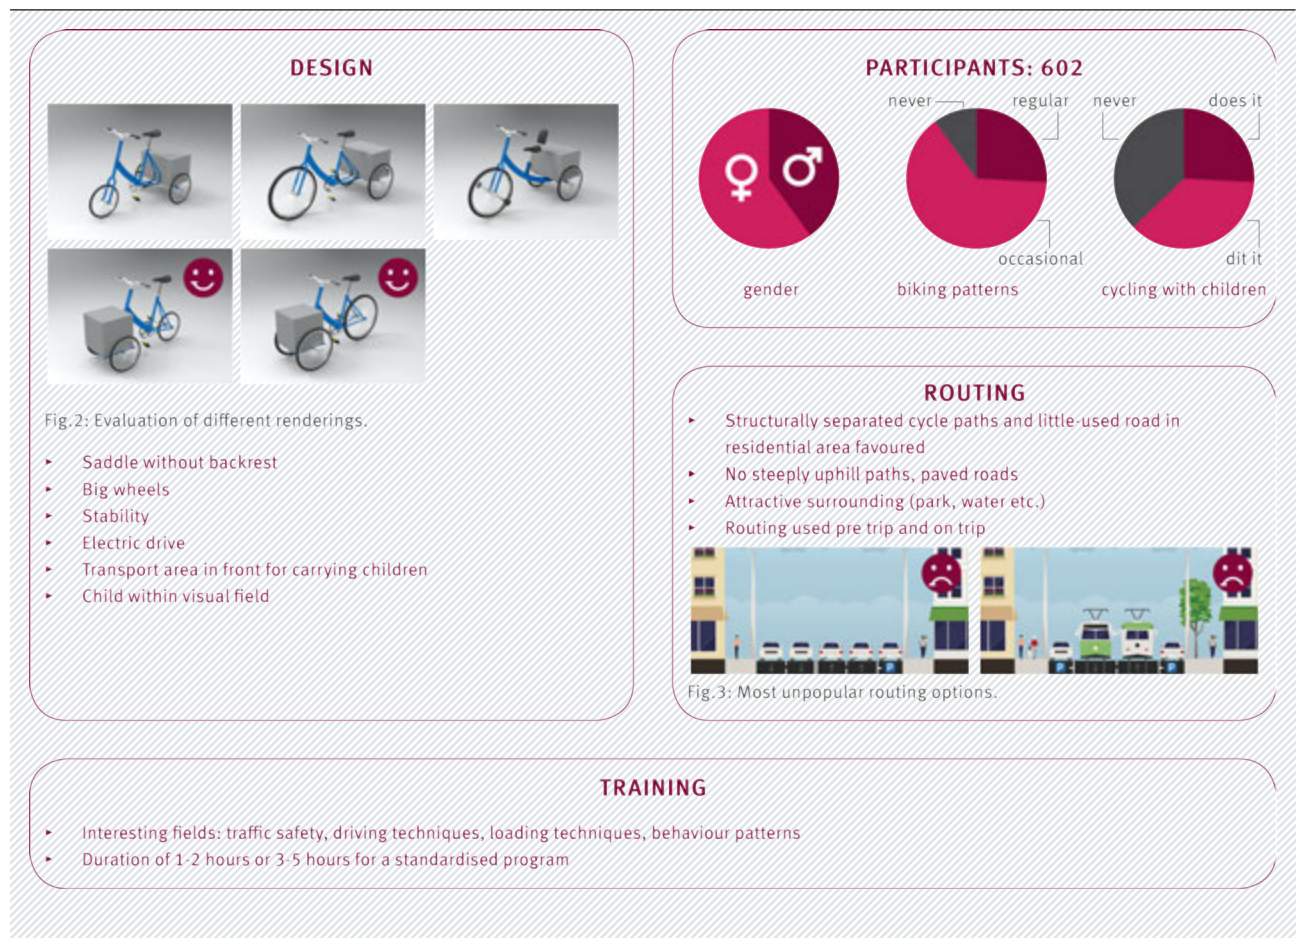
DESIGN

Fig.2: Evaluation of different renderings.

- Saddle without backrest
- Big wheels
- Stability
- Electric drive
- Transport area in front for carrying children
- Child within visual field

PARTICIPANTS: 602

♀ ♂

gender

never regular

occasional

biking patterns

never does it

dit it

cycling with children

ROUTING

- Structurally separated cycle paths and little-used road in residential area favoured
- No steeply uphill paths, paved roads
- Attractive surrounding (park, water etc.)
- Routing used pre trip and on trip

Fig.3: Most unpopular routing options.

TRAINING

- Interesting fields: traffic safety, driving techniques, loading techniques, behaviour patterns
- Duration of 1-2 hours or 3-5 hours for a standardised program